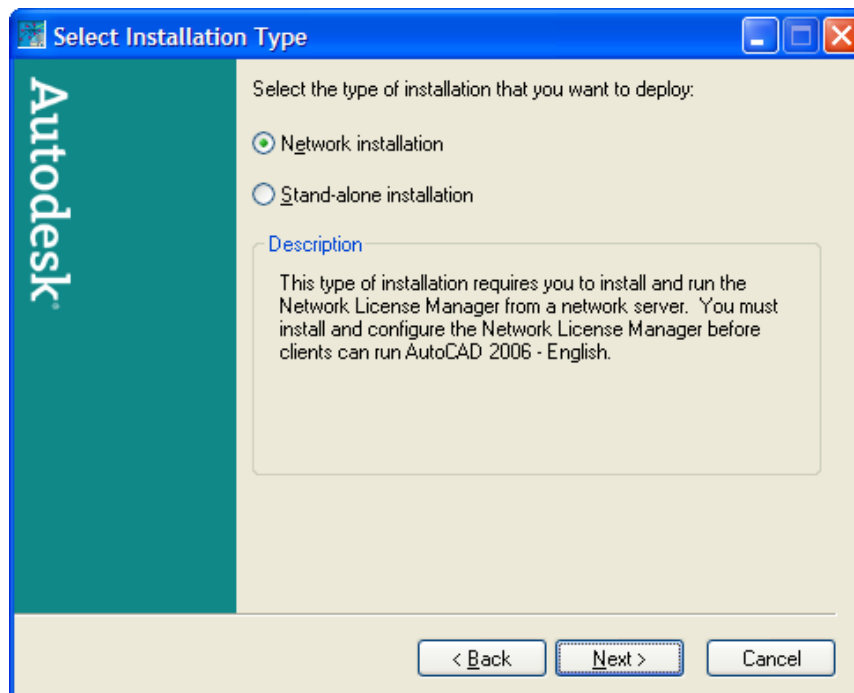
Select Installation Type

Autodesk

Select the type of installation that you want to deploy:

Network installation

Stand-alone installation

Description

This type of installation requires you to install and run the Network License Manager from a network server. You must install and configure the Network License Manager before clients can run AutoCAD 2006 - English.

< Back

Next >

Cancel